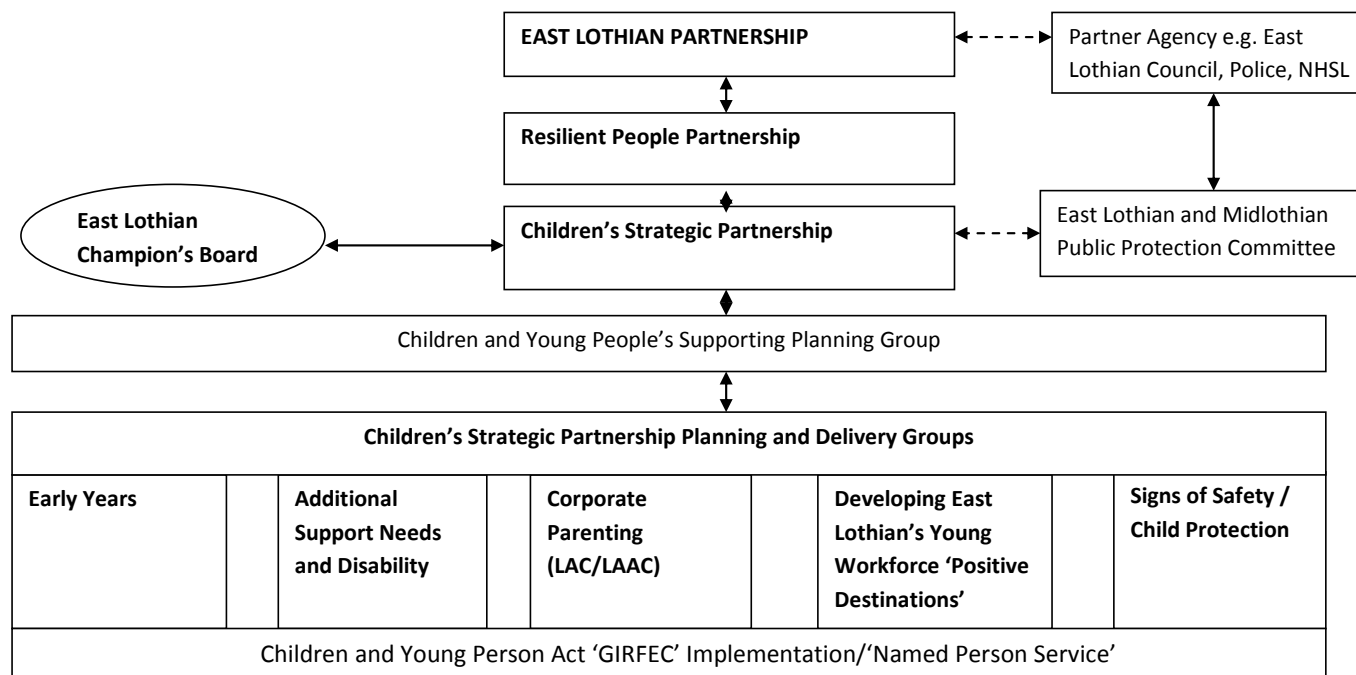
EAST LOTHIAN PARTNERSHIP

Partner Agency e.g. East Lothian Council, Police, NHSL

Resilient People Partnership

East Lothian Champion's Board

Children's Strategic Partnership

East Lothian and Midlothian Public Protection Committee

Children and Young People's Supporting Planning Group

Children's Strategic Partnership Planning and Delivery Groups

| Early Years | | Additional Support Needs and Disability | | Corporate Parenting (LAC/LAAC) | | Developing East Lothian's Young Workforce 'Positive Destinations' | | Signs of Safety / Child Protection |
|---|---|---|---|---|---|---|---|---|

Children and Young Person Act 'GIRFEC' Implementation/'Named Person Service'